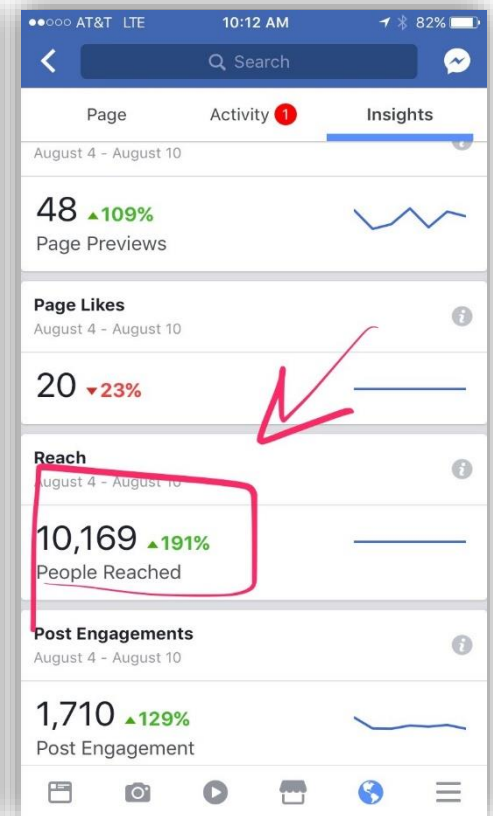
●●○○○ AT&T LTE 10:12 AM 82%

Search

Page Activity 1 Insights

August 4 - August 10

48 ▲109%
Page Previews

Page Likes
August 4 - August 10

20 ▼23%

Reach
August 4 - August 10

10,169 ▲191%
People Reached

Post Engagements
August 4 - August 10

1,710 ▲129%
Post Engagement